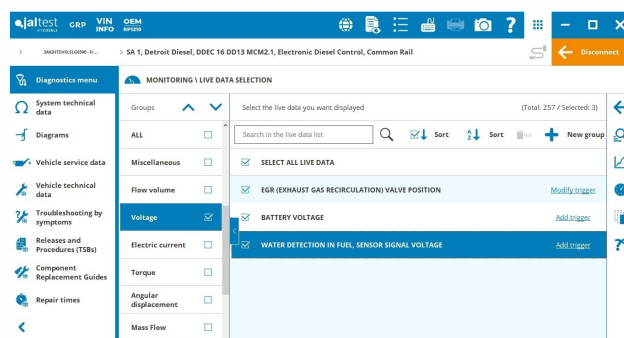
jaltest GRP VIN INFO OEM

Disconnect

3AKJHTDV0LSLG8596 - Fr...

SA 1, Detroit Diesel, DDEC 16 DD13 MCM2.1, Electronic Diesel Control, Common Rail

Diagnostics menu

System technical data

Diagrams

Vehicle service data

Vehicle technical data

Troubleshooting by symptoms

Releases and Procedures (TSBs)

Component Replacement Guides

Repair times

MONITORING \ LIVE DATA SELECTION

Groups

ALL

Miscellaneous

Flow volume

Voltage

Electric current

Torque

Angular displacement

Mass Flow

Select the live data you want displayed

(Total: 257 / Selected: 3)

Search in the live data list

Sort

Sort

New group

SELECT ALL LIVE DATA

EGR (EXHAUST GAS RECIRCULATION) VALVE POSITION

Modify trigger

BATTERY VOLTAGE

Add trigger

WATER DETECTION IN FUEL, SENSOR SIGNAL VOLTAGE

Add trigger